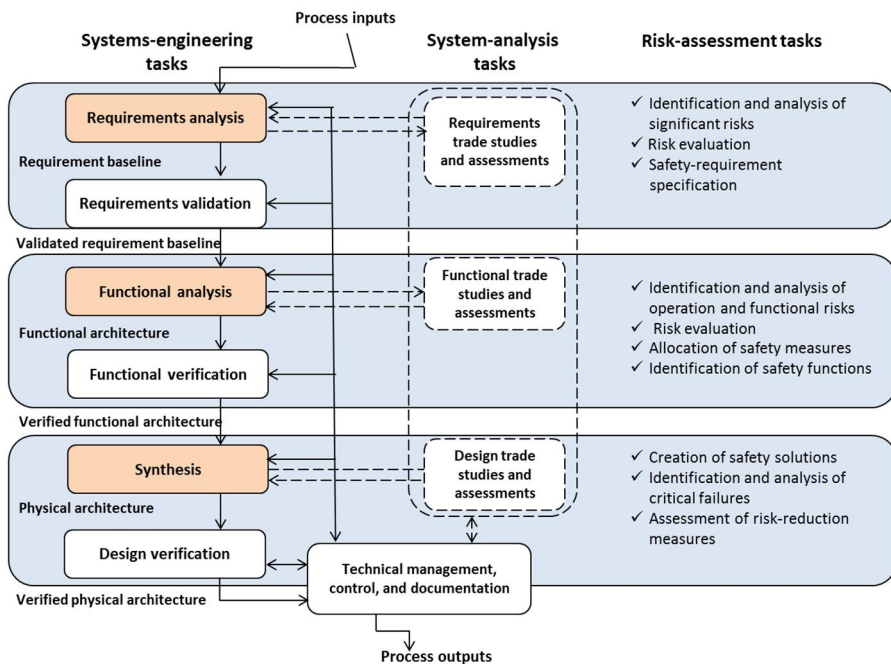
Process inputs

Systems-engineering tasks

System-analysis tasks

Risk-assessment tasks

Requirements analysis

Requirement baseline

Requirements validation

Requirements trade studies and assessments

✓ Identification and analysis of significant risks
✓ Risk evaluation
✓ Safety-requirement specification

Validated requirement baseline

Functional analysis

Functional architecture

Functional verification

Functional trade studies and assessments

✓ Identification and analysis of operation and functional risks
✓ Risk evaluation
✓ Allocation of safety measures
✓ Identification of safety functions

Verified functional architecture

Synthesis

Physical architecture

Design verification

Design trade studies and assessments

✓ Creation of safety solutions
✓ Identification and analysis of critical failures
✓ Assessment of risk-reduction measures

Technical management, control, and documentation

Verified physical architecture

Process outputs